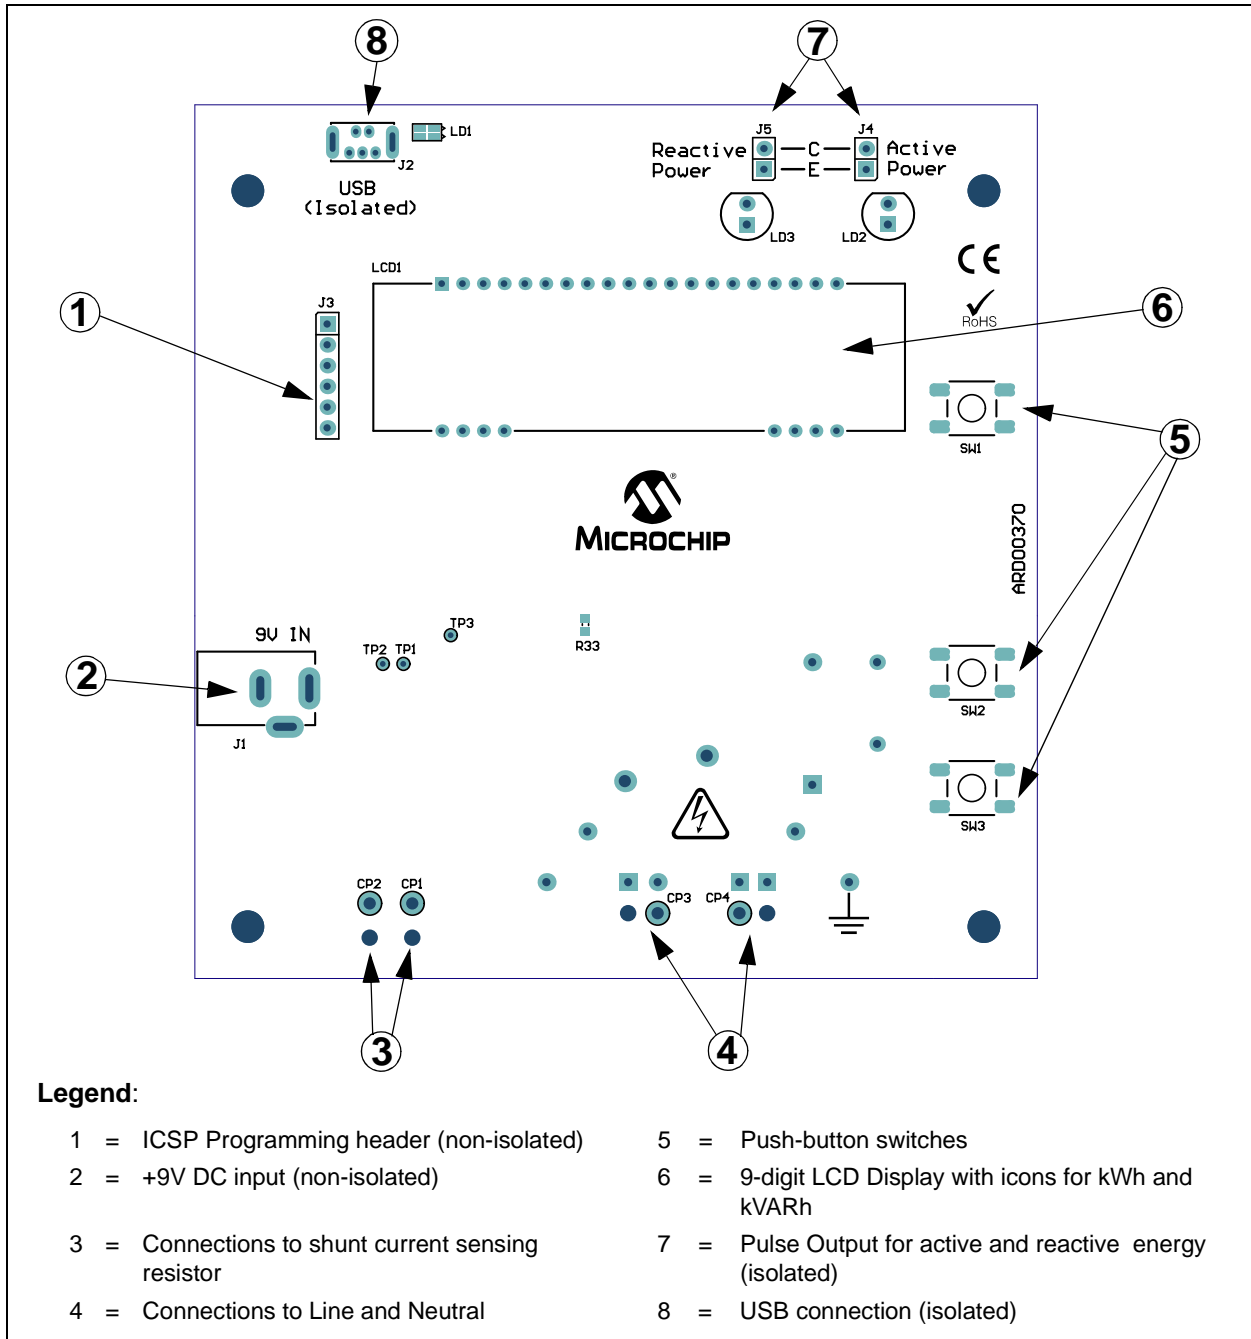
8
7
LD1
J2
USB
(Isolated)
J5
J4
Reactive Power
—C—
—E—
Active Power
LD3
LD2
CE
RoHS
LCD1
1
J3
6
5
SW1
MICROCHIP
ARD00370
9V IN
TP3
TP2 TP1
R33
2
J1
SW2
SW3
CP2 CP1
CP3 CP4
3
4

**Legend**:

1 = ICSP Programming header (non-isolated)

2 = +9V DC input (non-isolated)

3 = Connections to shunt current sensing resistor

4 = Connections to Line and Neutral

5 = Push-button switches

6 = 9-digit LCD Display with icons for kWh and kVARh

7 = Pulse Output for active and reactive energy (isolated)

8 = USB connection (isolated)